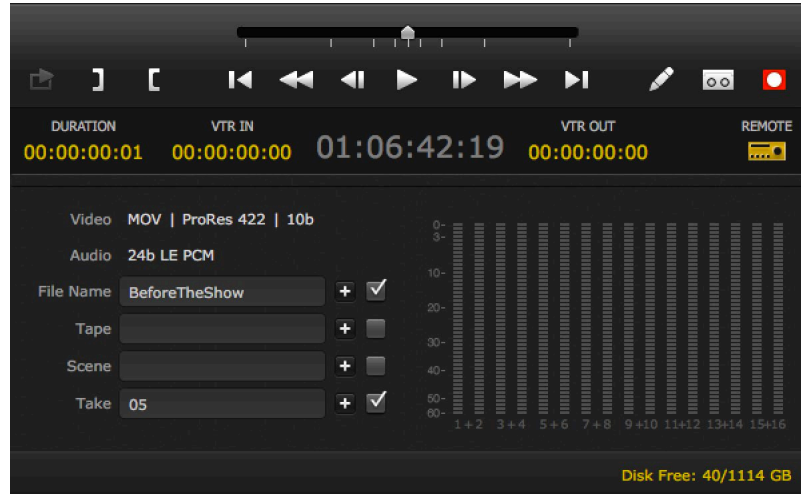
DURATION
00:00:00:01

VTR IN
00:00:00:00

01:06:42:19

VTR OUT
00:00:00:00

REMOTE

Video MOV | ProRes 422 | 10b
Audio 24b LE PCM
File Name BeforeTheShow
Tape
Scene
Take 05

0-
3-
10-
20-
30-
40-
50-
60-

1+2 3+4 5+6 7+8 9+10 11+12 13+14 15+16

Disk Free: 40/1114 GB